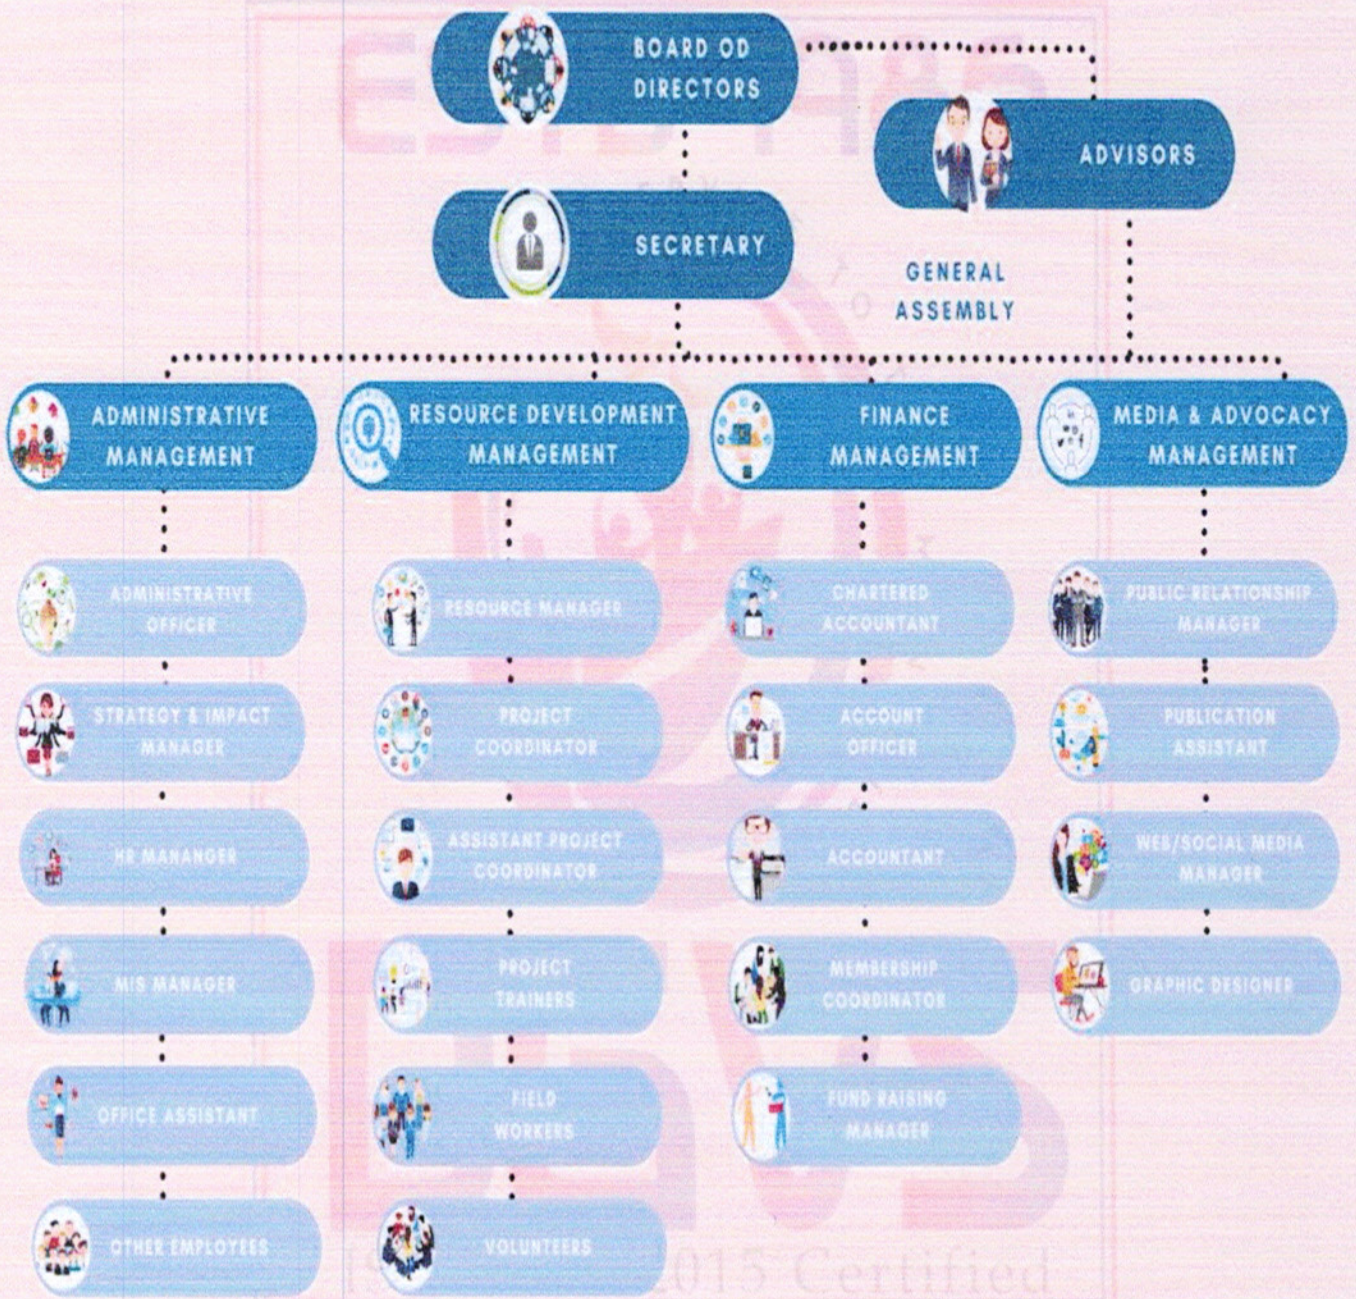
BOARD OD DIRECTORS

ADVISORS

SECRETARY

GENERAL ASSEMBLY

ADMINISTRATIVE MANAGEMENT

RESOURCE DEVELOPMENT MANAGEMENT

FINANCE MANAGEMENT

MEDIA & ADVOCACY MANAGEMENT

ADMINISTRATIVE OFFICER

STRATEGY & IMPACT MANAGER

HR MANANGER

MIS MANAGER

OFFICE ASSISTANT

OTHER EMPLOYEES

RESOURCE MANAGER

PROJECT COORDINATOR

ASSISTANT PROJECT COORDINATOR

PROJECT TRAINERS

FIELD WORKERS

VOLUNTEERS

CHARTERED ACCOUNTANT

ACCOUNT OFFICER

ACCOUNTANT

MEMBERSHIP COORDINATOR

FUND RAISING MANAGER

PUBLIC RELATIONSHIP MANAGER

PUBLICATION ASSISTANT

WEB/SOCIAL MEDIA MANAGER

GRAPHIC DESIGNER

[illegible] 2015 Certified